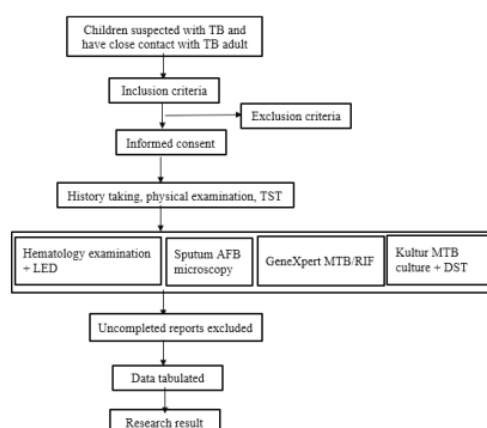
Children suspected with TB and have close contact with TB adult

Inclusion criteria

Exclusion criteria

Informed consent

History taking, physical examination, TST

Hematology examination + LED

Sputum AFB microscopy

GeneXpert MTB/RIF

Kultur MTB culture + DST

Uncompleted reports excluded

Data tabulated

Research result